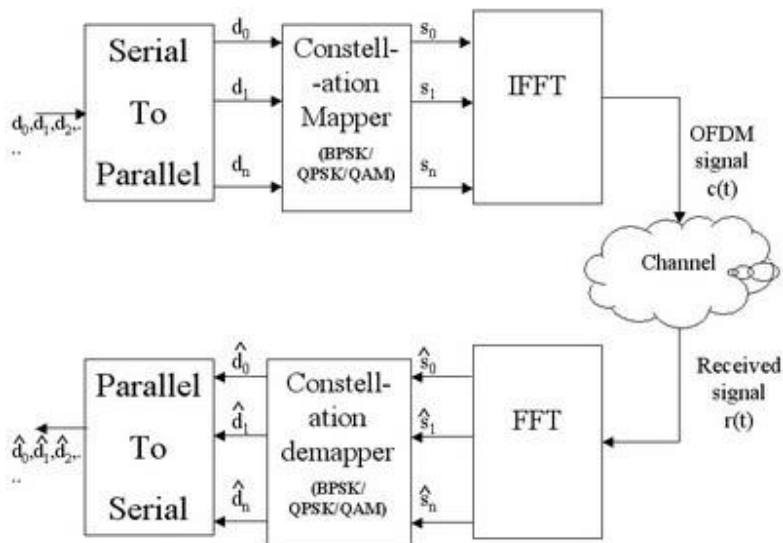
$d_0, d_1, d_2, ..$

Serial To Parallel

$d_0$

$d_1$

$d_n$

Constell-ation Mapper (BPSK/ QPSK/QAM)

$s_0$

$s_1$

$s_n$

IFFT

OFDM signal c(t)

Channel

Received signal r(t)

FFT

$\hat{s}_0$

$\hat{s}_1$

$\hat{s}_n$

Constell-ation demapper (BPSK/ QPSK/QAM)

$\hat{d}_0$

$\hat{d}_1$

$\hat{d}_n$

Parallel To Serial

$\hat{d}_0, \hat{d}_1, \hat{d}_2, ..$